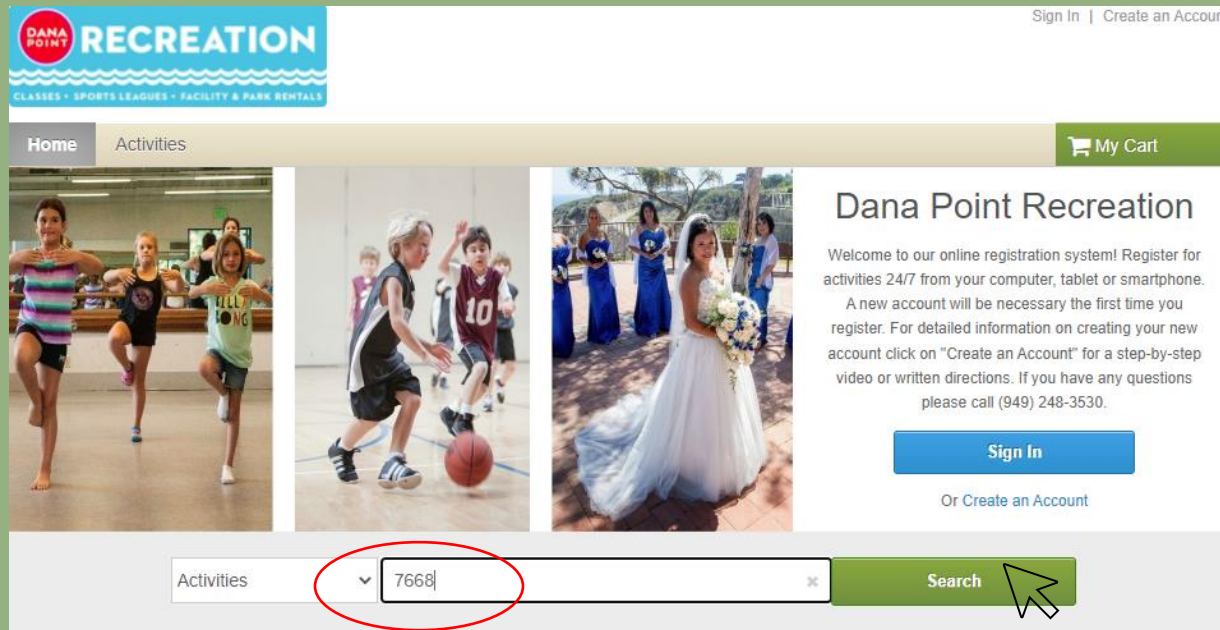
DANA POINT RECREATION

CLASSES • SPORTS LEAGUES • FACILITY & PARK RENTALS

Sign In | Create an Accou

Home Activities My Cart

Dana Point Recreation

Welcome to our online registration system! Register for activities 24/7 from your computer, tablet or smartphone. A new account will be necessary the first time you register. For detailed information on creating your new account click on "Create an Account" for a step-by-step video or written directions. If you have any questions please call (949) 248-3530.

Sign In

Or Create an Account

Activities 7668 Search